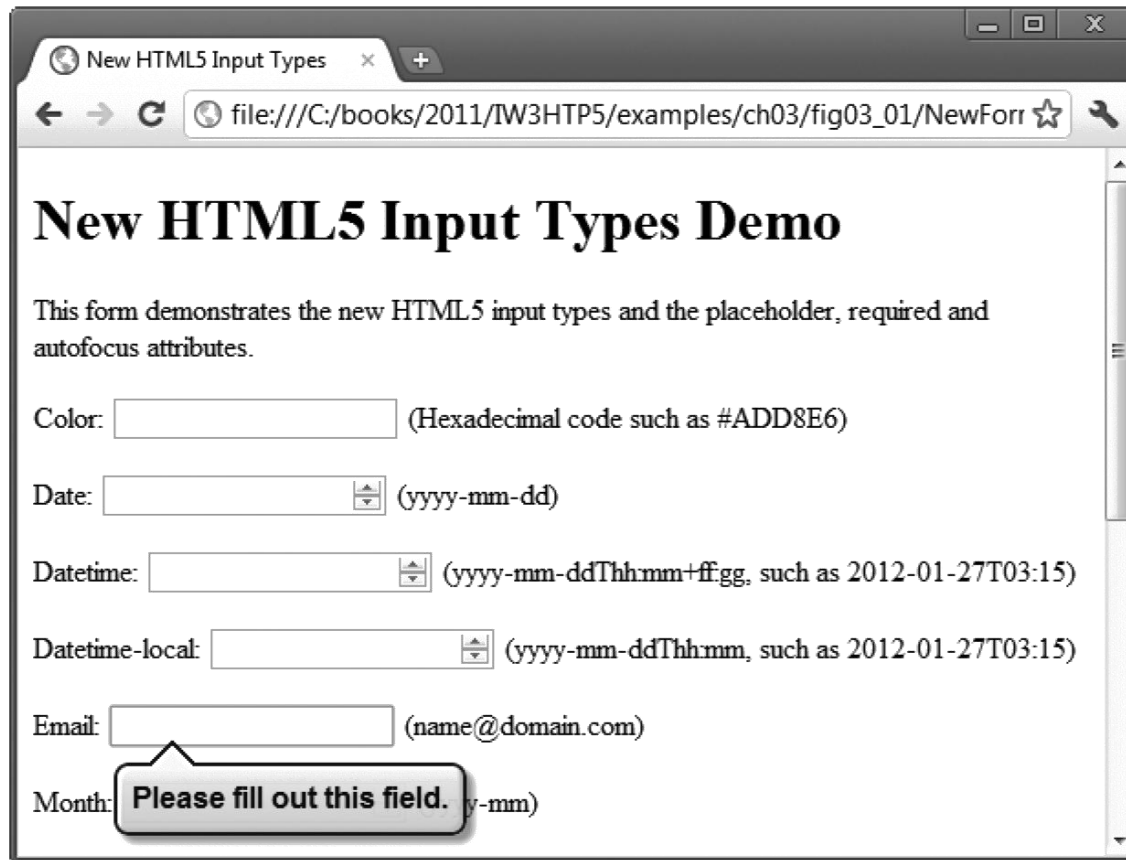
New HTML5 Input Types ×

file:///C:/books/2011/IW3HTP5/examples/ch03/fig03_01/NewForr

New HTML5 Input Types Demo

This form demonstrates the new HTML5 input types and the placeholder, required and autofocus attributes.

Color: (Hexadecimal code such as #ADD8E6)

Date: (yyyy-mm-dd)

Datetime: (yyyy-mm-ddThh:mm+ff:gg, such as 2012-01-27T03:15)

Datetime-local: (yyyy-mm-ddThh:mm, such as 2012-01-27T03:15)

Email: (name@domain.com)

Month: Please fill out this field. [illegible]y-mm)